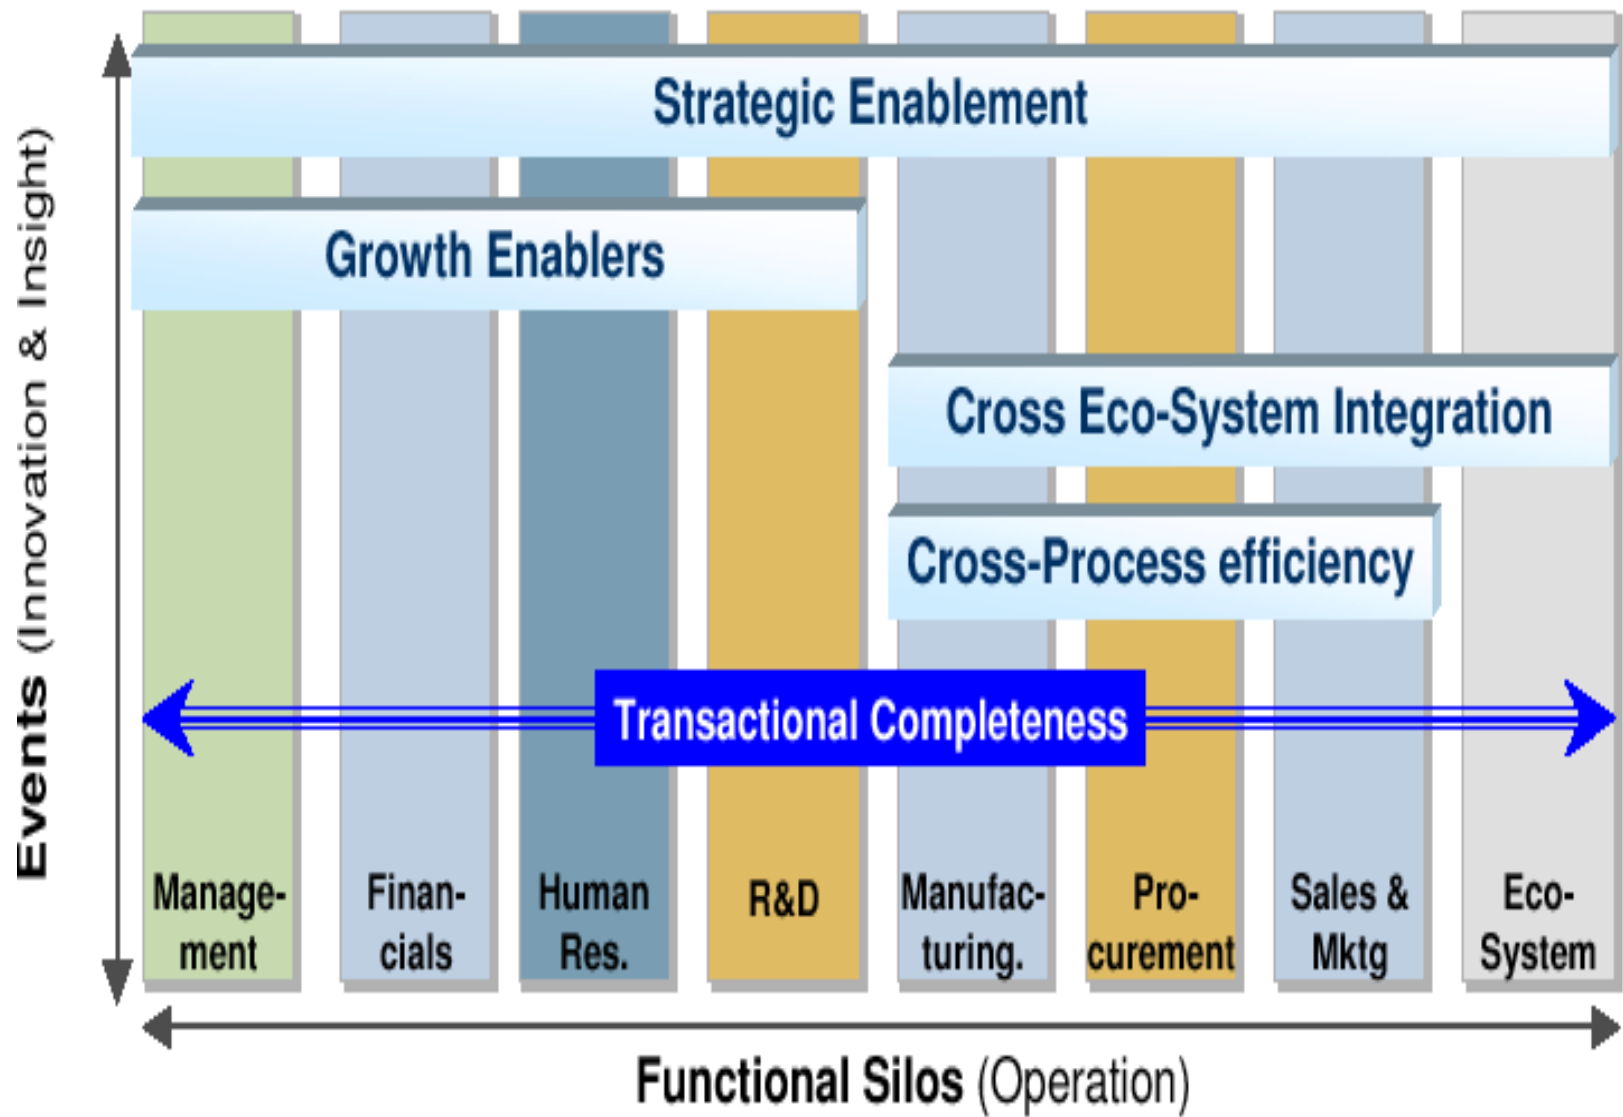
Events (Innovation & Insight)

Strategic Enablement

Growth Enablers

Cross Eco-System Integration

Cross-Process efficiency

Transactional Completeness

Management

Financials

Human Res.

R&D

Manufacturing.

Procurement

Sales & Mktg

Eco-System

Functional Silos (Operation)